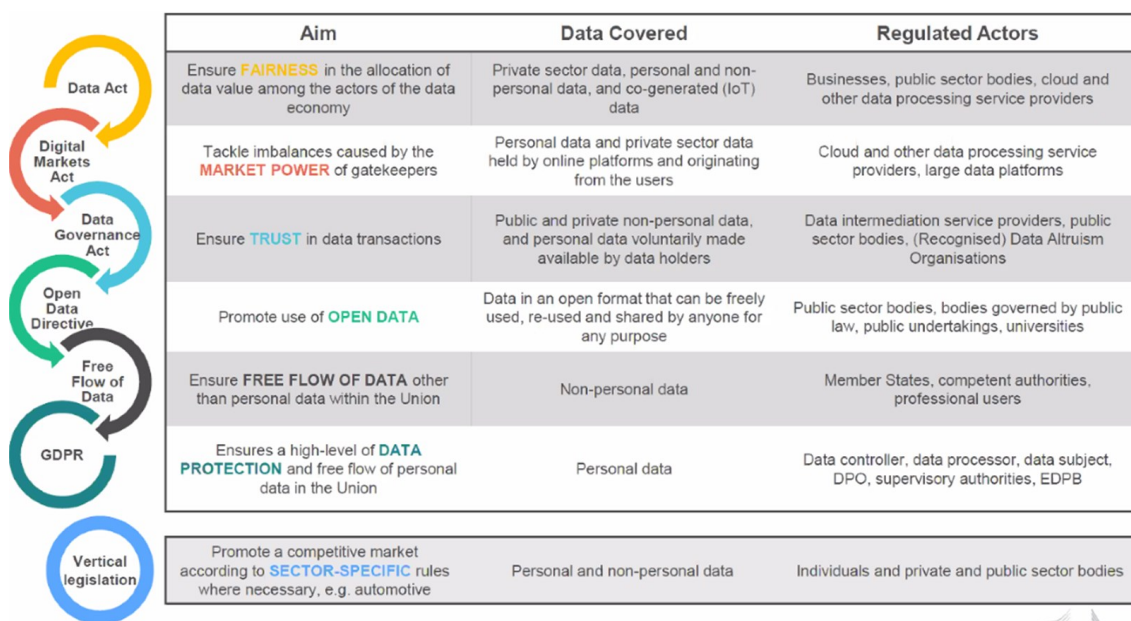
Data Act

Digital Markets Act

Data Governance Act

Open Data Directive

Free Flow of Data

GDPR

Vertical legislation

| Aim | Data Covered | Regulated Actors |
|---|---|---|
| Ensure FAIRNESS in the allocation of data value among the actors of the data economy | Private sector data, personal and non-personal data, and co-generated (IoT) data | Businesses, public sector bodies, cloud and other data processing service providers |
| Tackle imbalances caused by the MARKET POWER of gatekeepers | Personal data and private sector data held by online platforms and originating from the users | Cloud and other data processing service providers, large data platforms |
| Ensure TRUST in data transactions | Public and private non-personal data, and personal data voluntarily made available by data holders | Data intermediation service providers, public sector bodies, (Recognised) Data Altruism Organisations |
| Promote use of OPEN DATA | Data in an open format that can be freely used, re-used and shared by anyone for any purpose | Public sector bodies, bodies governed by public law, public undertakings, universities |
| Ensure FREE FLOW OF DATA other than personal data within the Union | Non-personal data | Member States, competent authorities, professional users |
| Ensures a high-level of DATA PROTECTION and free flow of personal data in the Union | Personal data | Data controller, data processor, data subject, DPO, supervisory authorities, EDPB |

| | | |
|---|---|---|
| Promote a competitive market according to SECTOR-SPECIFIC rules where necessary, e.g. automotive | Personal and non-personal data | Individuals and private and public sector bodies |